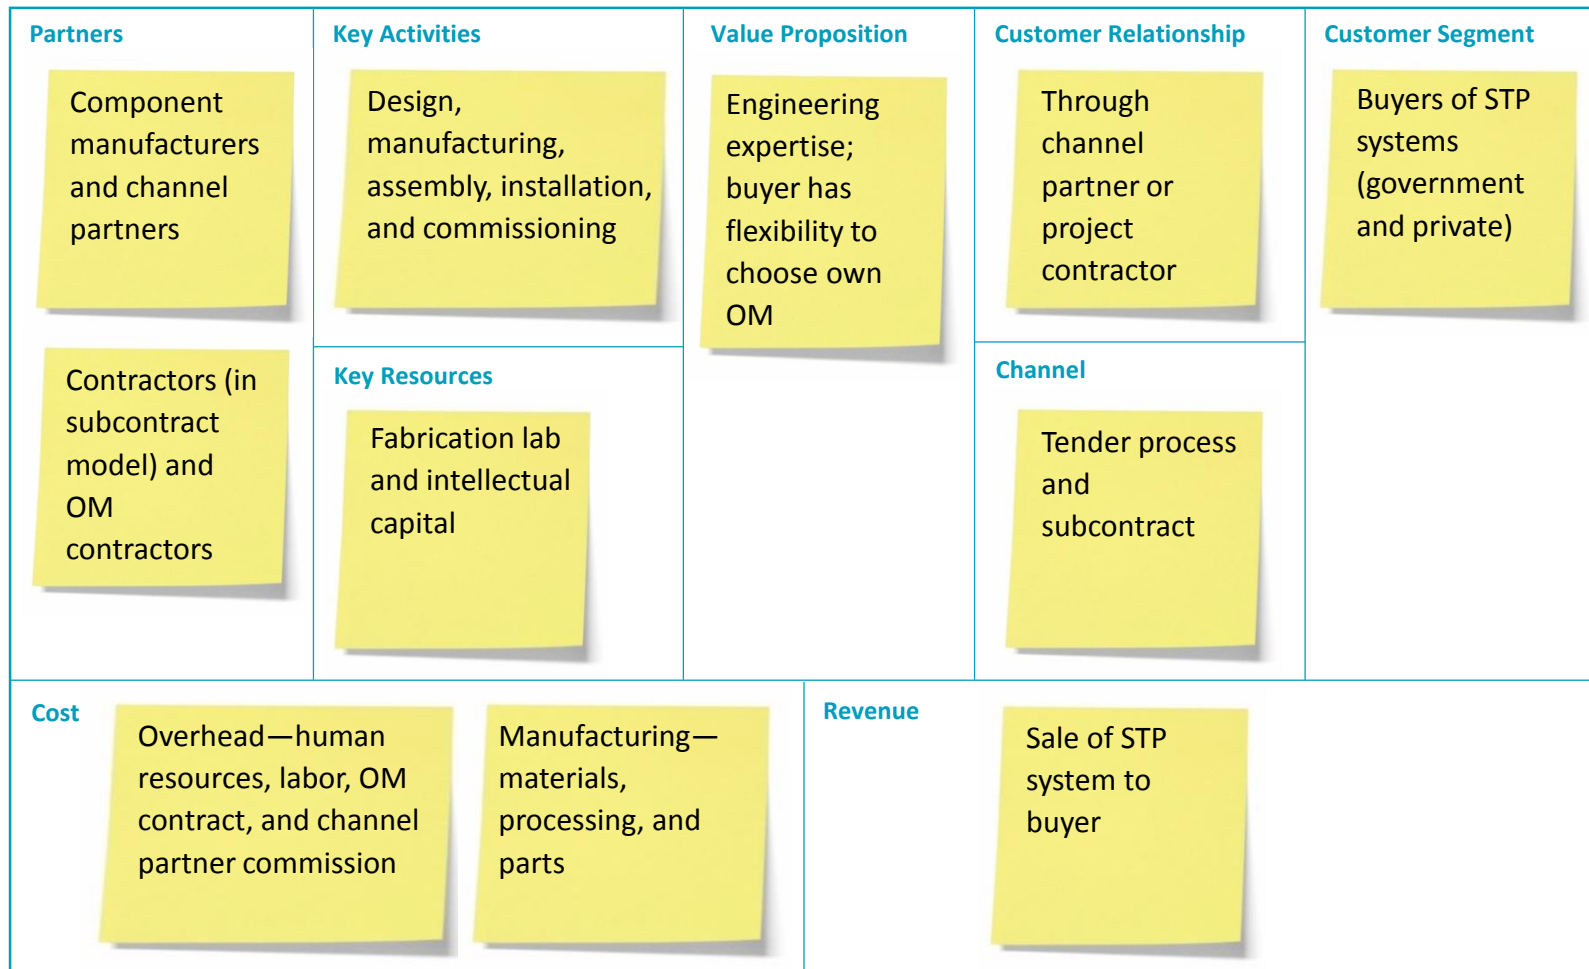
Partners

Component manufacturers and channel partners

Contractors (in subcontract model) and OM contractors

Key Activities

Design, manufacturing, assembly, installation, and commissioning

Key Resources

Fabrication lab and intellectual capital

Value Proposition

Engineering expertise; buyer has flexibility to choose own OM

Customer Relationship

Through channel partner or project contractor

Channel

Tender process and subcontract

Customer Segment

Buyers of STP systems (government and private)

Cost

Overhead—human resources, labor, OM contract, and channel partner commission

Manufacturing—materials, processing, and parts

Revenue

Sale of STP system to buyer